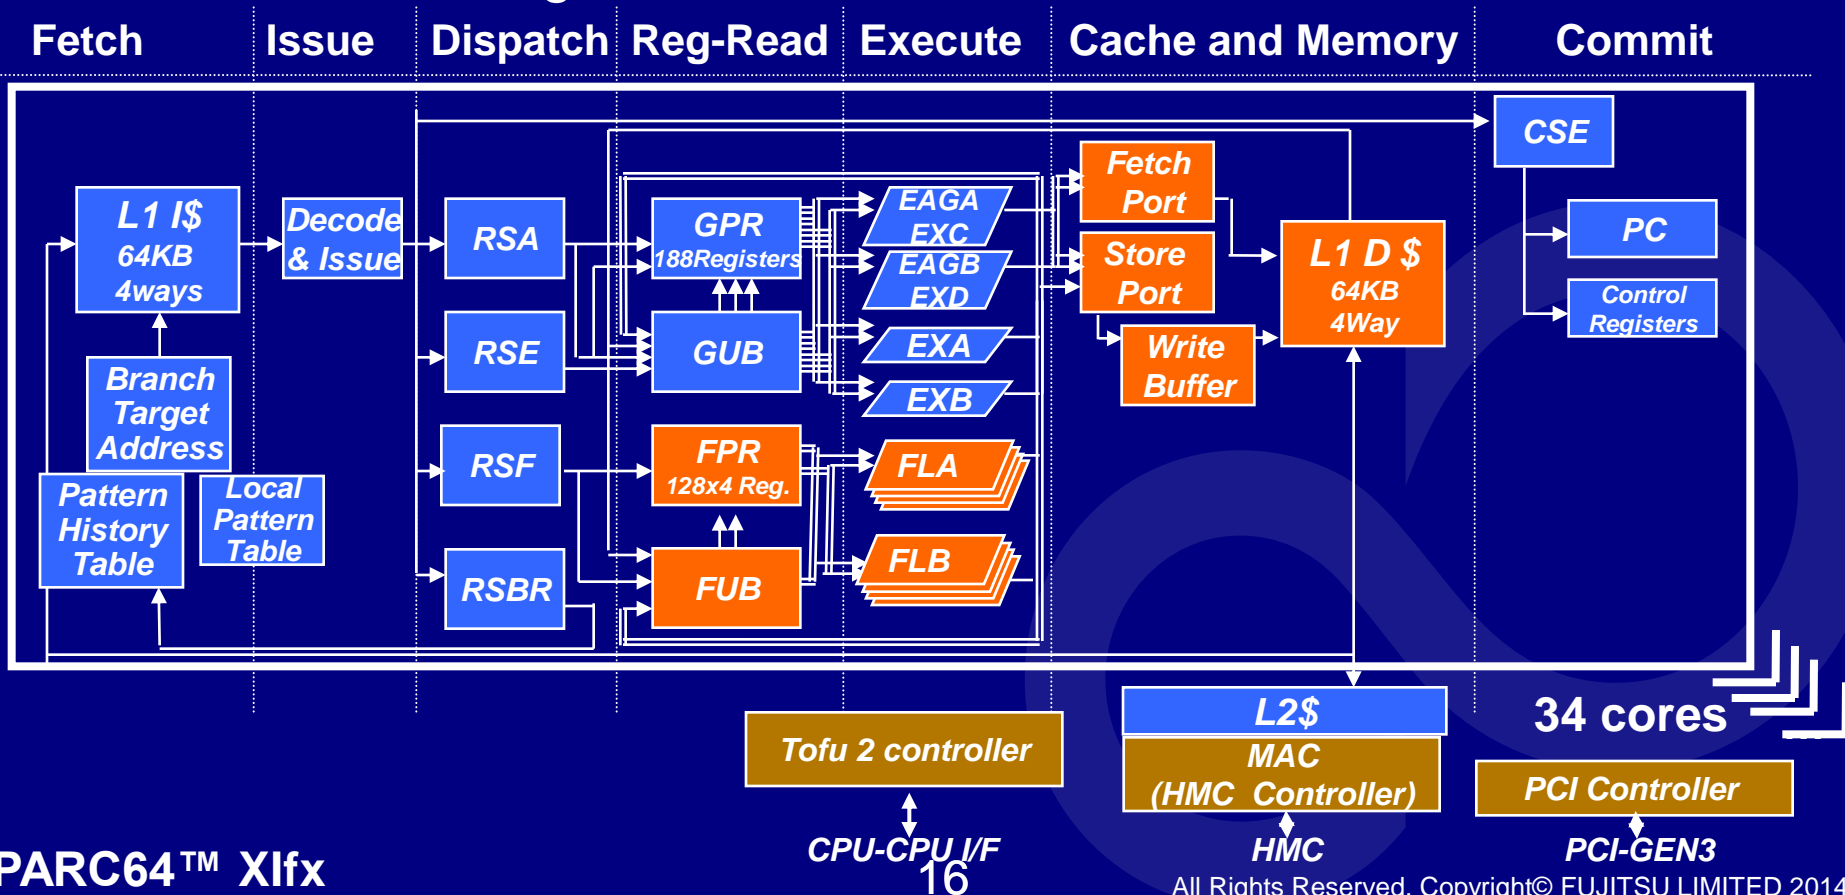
Fetch Issue Dispatch Reg-Read Execute Cache and Memory Commit

L1 I$
64KB
4ways

Branch Target Address

Pattern History Table

Local Pattern Table

Decode & Issue

RSA

RSE

RSF

RSBR

GPR
188Registers

GUB

FPR
128x4 Reg.

FUB

EAGA
EXC

EAGB
EXD

EXA

EXB

FLA

FLB

Fetch Port

Store Port

Write Buffer

L1 D $
64KB
4Way

CSE

PC

Control Registers

L2$

MAC
(HMC Controller)

34 cores

Tofu 2 controller

PCI Controller

CPU-CPU I/F

HMC

PCI-GEN3

PARC64™ XIfx

16

All Rights Reserved, Copyright© FUJITSU LIMITED 2014